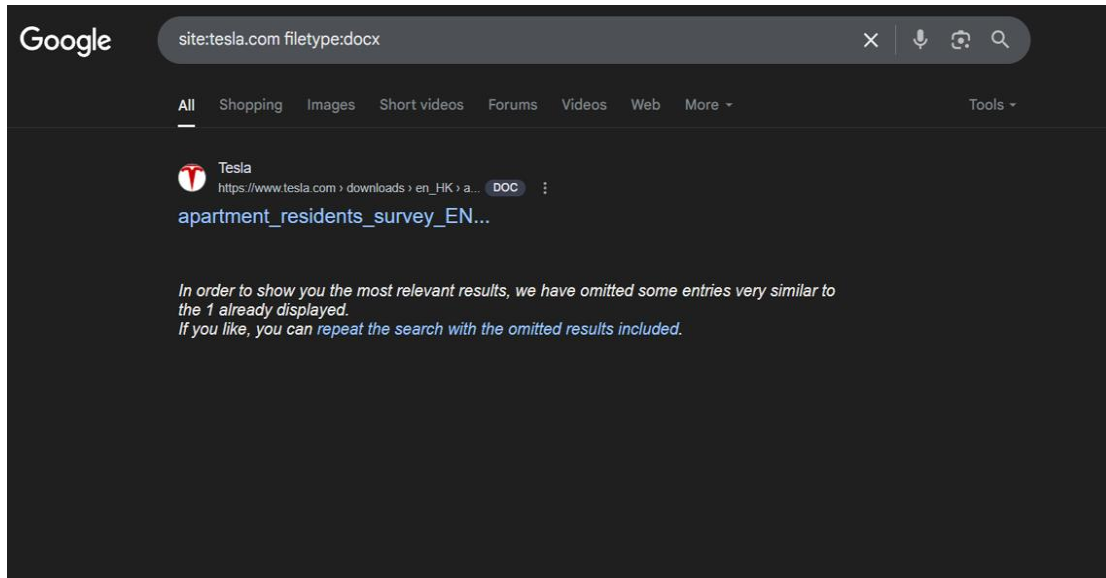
Google

site:tesla.com filetype:docx

All Shopping Images Short videos Forums Videos Web More ▾ Tools ▾

Tesla
https://www.tesla.com › downloads › en_HK › a... DOC ⋮
apartment_residents_survey_EN...

In order to show you the most relevant results, we have omitted some entries very similar to the 1 already displayed.
If you like, you can repeat the search with the omitted results included.